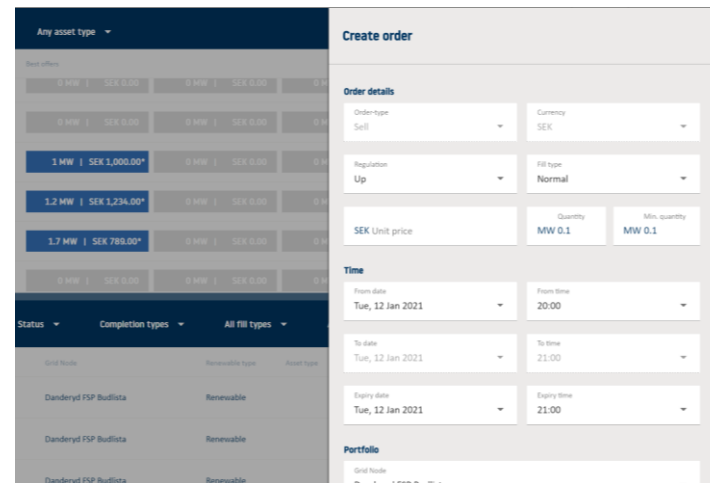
Any asset type

Best offers

0 MW | SEK 0.00
0 MW | SEK 0.00

0 MW | SEK 0.00
0 MW | SEK 0.00

1 MW | SEK 1,000.00*
0 MW | SEK 0.00

1.2 MW | SEK 1,234.00*
0 MW | SEK 0.00

1.7 MW | SEK 789.00*
0 MW | SEK 0.00

0 MW | SEK 0.00
0 MW | SEK 0.00

Status
Completion types
All fill types

Grid Node
Renewable type
Asset type

Danderyd FSP Budlista
Renewable

Danderyd FSP Budlista
Renewable

Danderyd FSP Budlista
Renewable

Create order

Order details

Order-type
Sell

Currency
SEK

Regulation
Up

Fill type
Normal

SEK Unit price

Quantity
MW 0.1

Min. quantity
MW 0.1

Time

From date
Tue, 12 Jan 2021

From time
20:00

To date
Tue, 12 Jan 2021

To time
21:00

Expiry date
Tue, 12 Jan 2021

Expiry time
21:00

Portfolio

Grid Node
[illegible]